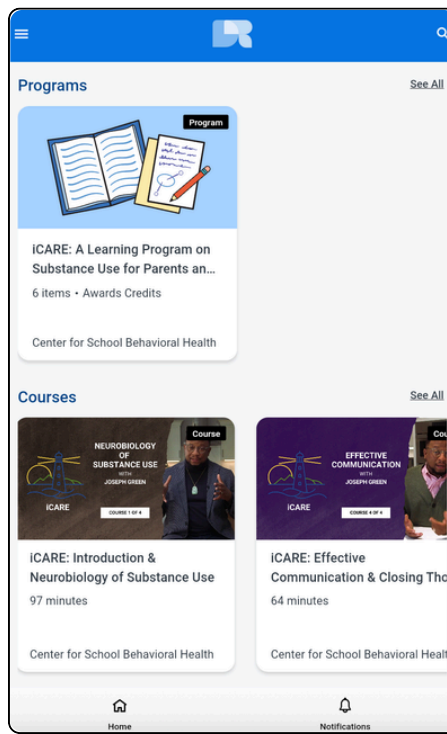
Programs

See All

Program

iCARE: A Learning Program on Substance Use for Parents an...

6 items • Awards Credits

Center for School Behavioral Health

Courses

See All

Course

NEUROBIOLOGY OF SUBSTANCE USE

WITH

JOSEPH GREEN

ICARE

COURSE 1 OF 4

iCARE: Introduction & Neurobiology of Substance Use

97 minutes

Center for School Behavioral Health

Cou

EFFECTIVE COMMUNICATION

WITH

JOSEPH GREEN

ICARE

COURSE 4 OF 4

iCARE: Effective Communication & Closing Tho

64 minutes

Center for School Behavioral Healt

Home

Notifications